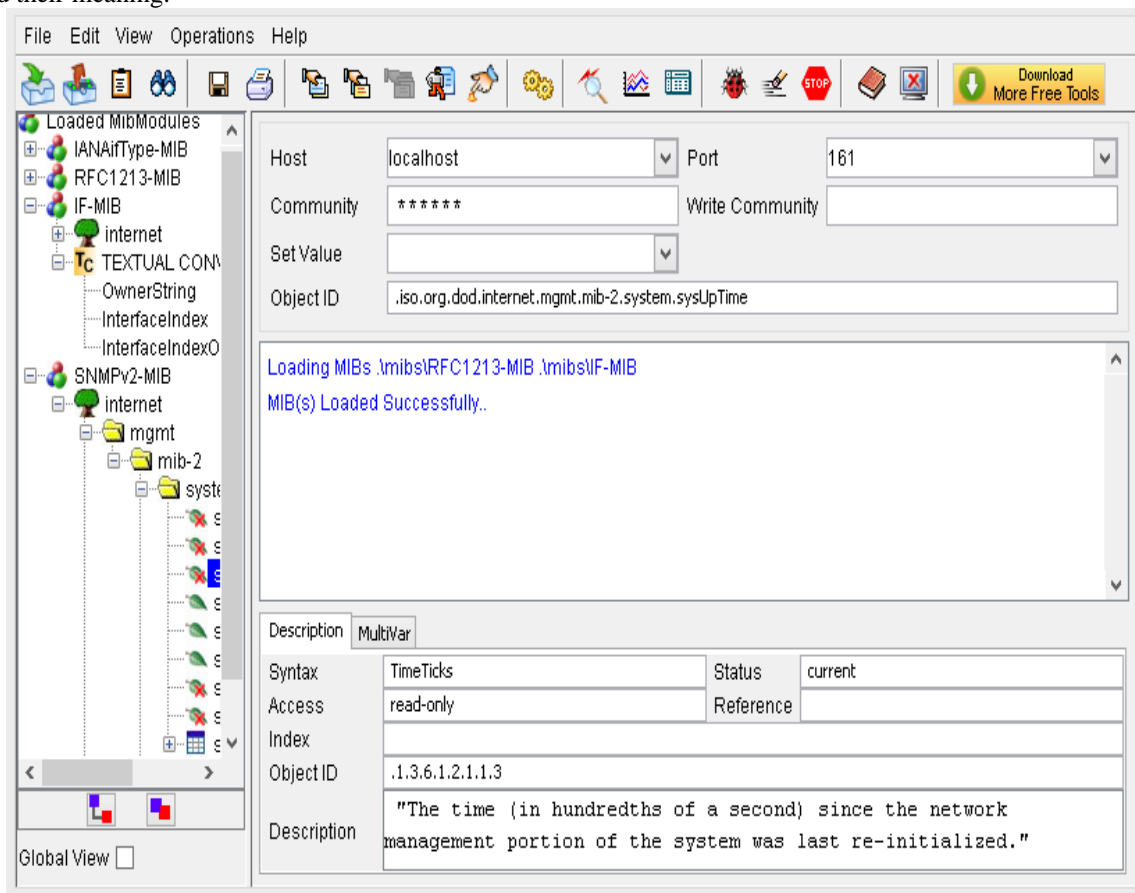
File Edit View Operations Help

Download More Free Tools

Loaded MibModules
IANAifType-MIB
RFC1213-MIB
IF-MIB
internet
TEXTUAL CONV
OwnerString
InterfaceIndex
InterfaceIndexO
SNMPv2-MIB
internet
mgmt
mib-2
syste

Global View

| Host | localhost | Port | 161 |
|---|---|---|---|
| Community | ****** | Write Community | |
| Set Value | | | |
| Object ID | .iso.org.dod.internet.mgmt.mib-2.system.sysUpTime | | |

Loading MIBs .\mibs\RFC1213-MIB .\mibs\IF-MIB
MIB(s) Loaded Successfully..

Description MultiVar

| Syntax | TimeTicks | Status | current |
|---|---|---|---|
| Access | read-only | Reference | |
| Index | | | |
| Object ID | .1.3.6.1.2.1.1.3 | | |
| Description | "The time (in hundredths of a second) since the network management portion of the system was last re-initialized." | | |